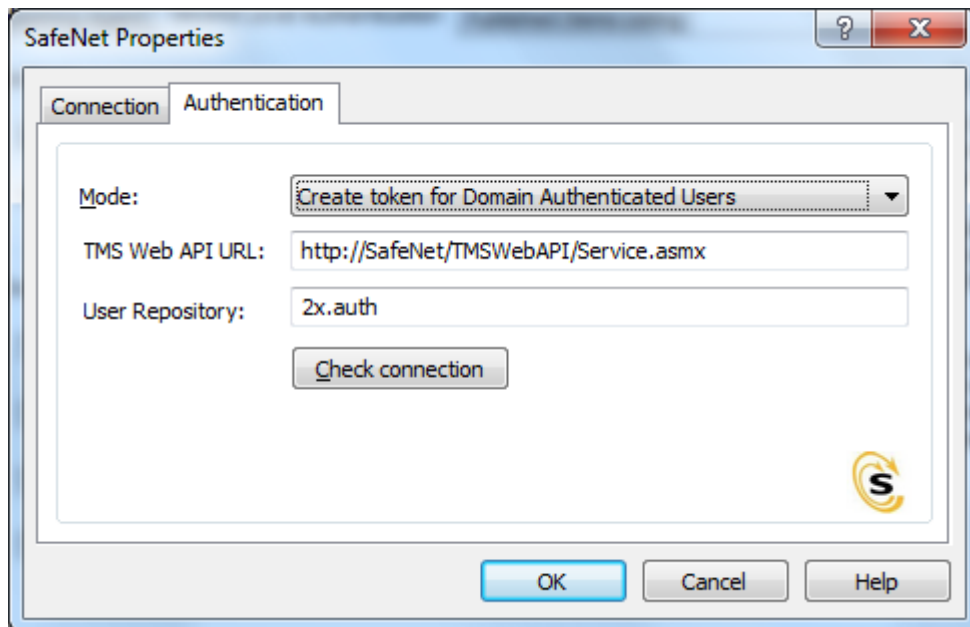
SafeNet Properties

?

X

Connection

Authentication

Mode:

Create token for Domain Authenticated Users

TMS Web API URL:

http://SafeNet/TMSWebAPI/Service.asmx

User Repository:

2x.auth

Check connection

S

OK

Cancel

Help